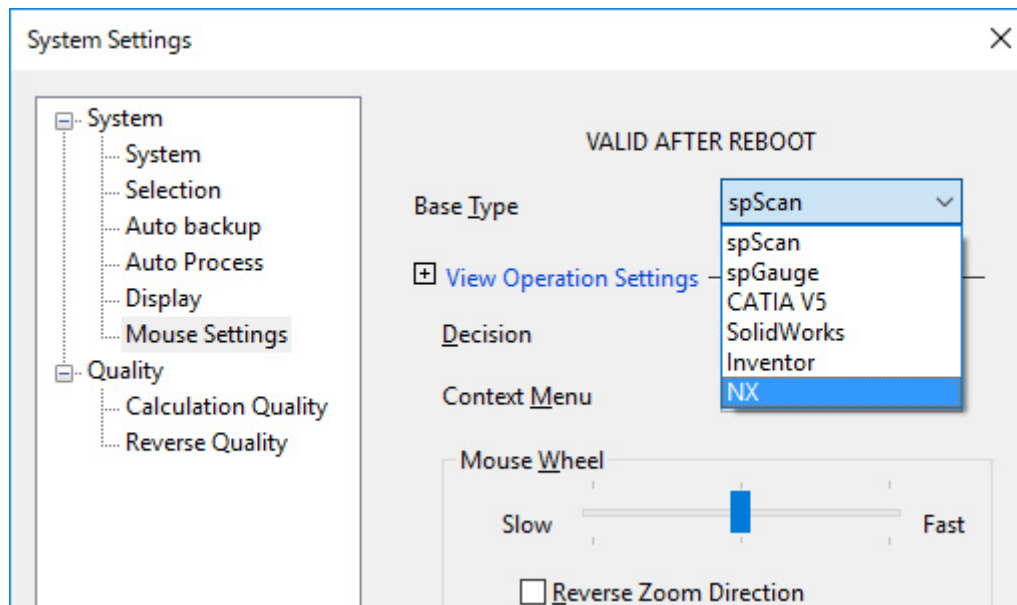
System Settings
×

System
System
Selection
Auto backup
Auto Process
Display
Mouse Settings
Quality
Calculation Quality
Reverse Quality

VALID AFTER REBOOT

Base Type
spScan
spScan
spGauge
CATIA V5
SolidWorks
Inventor
NX

+ View Operation Settings

Decision

Context Menu

Mouse Wheel
Slow
Fast

Reverse Zoom Direction